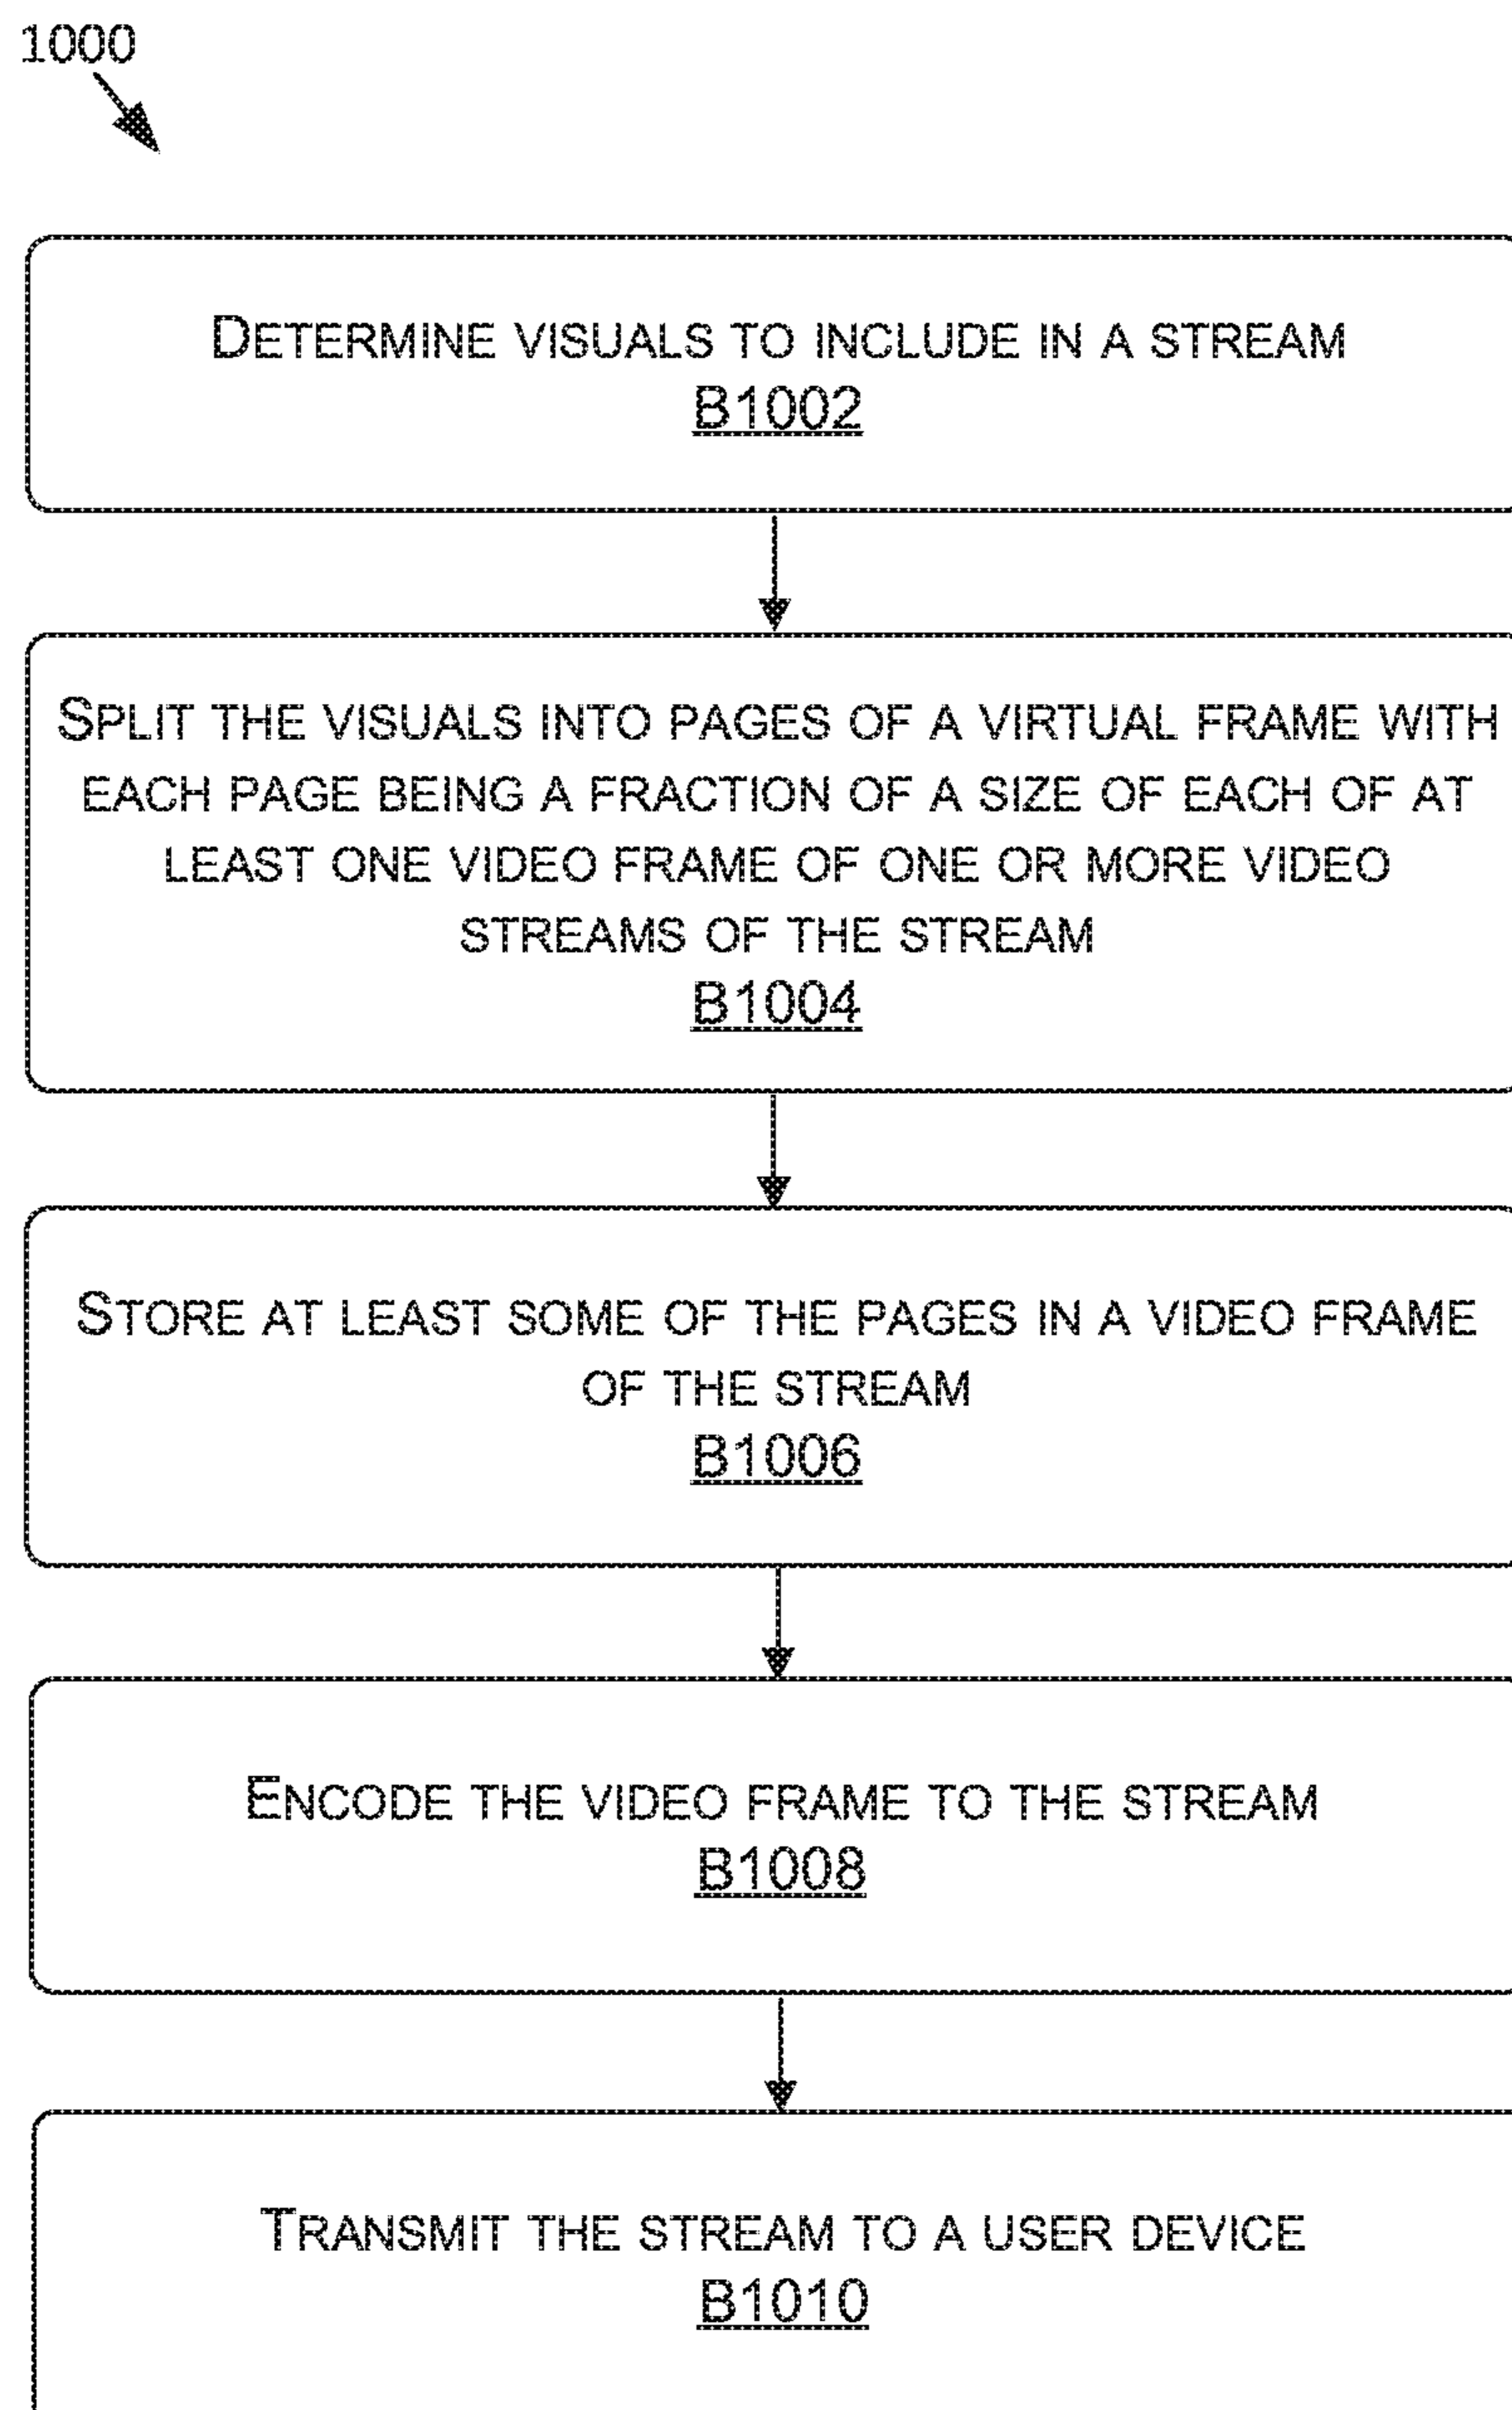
1000

Determine visuals to include in a stream
B1002

Split the visuals into pages of a virtual frame with each page being a fraction of a size of each of at least one video frame of one or more video streams of the stream
B1004

Store at least some of the pages in a video frame of the stream
B1006

Encode the video frame to the stream
B1008

Transmit the stream to a user device
B1010